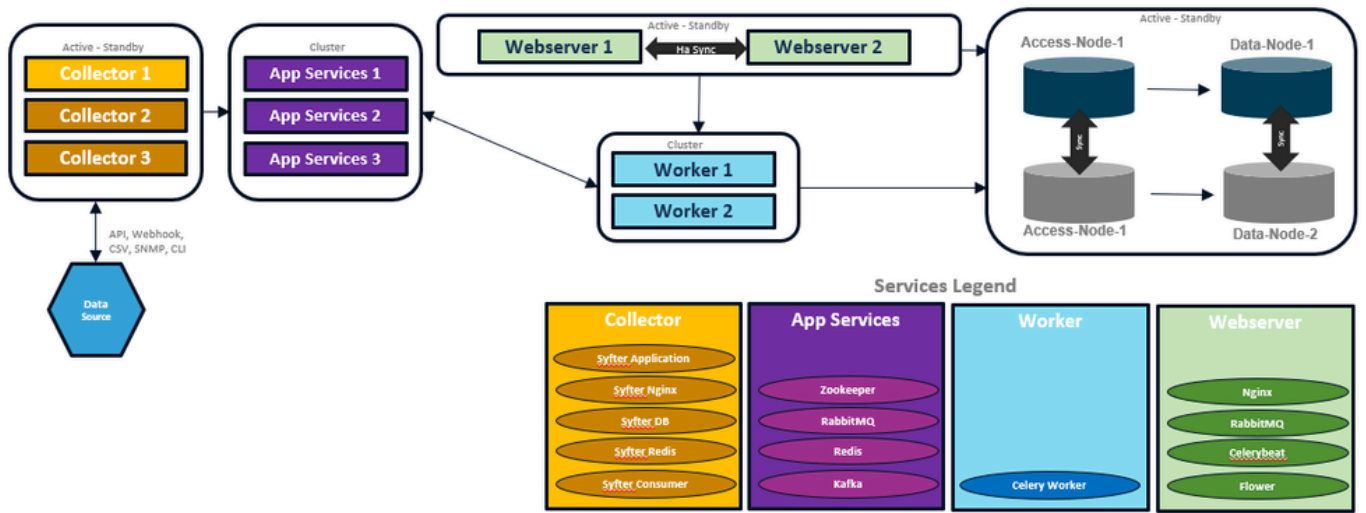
Active - Standby

Collector 1

Collector 2

Collector 3

Cluster

App Services 1

App Services 2

App Services 3

Active - Standby

Webserver 1

Ha Sync

Webserver 2

Cluster

Worker 1

Worker 2

Active - Standby

Access-Node-1

Data-Node-1

Sync

Sync

Access-Node-1

Data-Node-2

API, Webhook, CSV, SNMP, CLI

Data Source

Services Legend

Collector

Syfter Application

Syfter Nginx

Syfter DB

Syfter Redis

Syfter Consumer

App Services

Zookeeper

RabbitMQ

Redis

Kafka

Worker

Celery Worker

Webserver

Nginx

RabbitMQ

Celerybeat

Flower